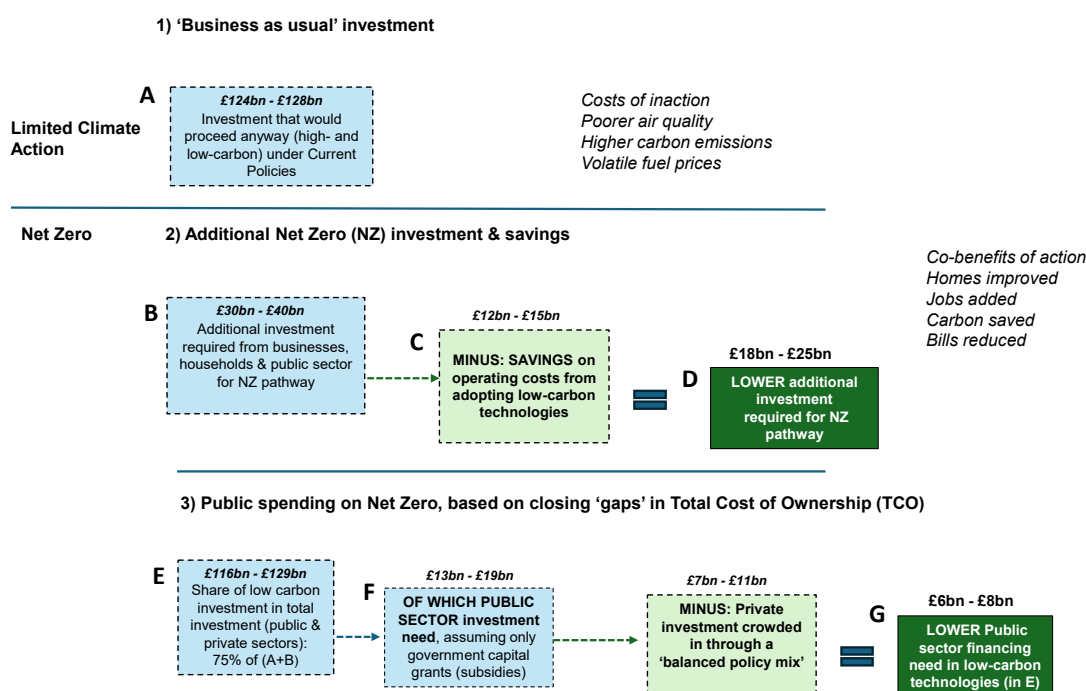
1) 'Business as usual' investment

Limited Climate Action

A

£124bn - £128bn
Investment that would proceed anyway (high- and low-carbon) under Current Policies

Costs of inaction
Poorer air quality
Higher carbon emissions
Volatile fuel prices

Net Zero

2) Additional Net Zero (NZ) investment & savings

Co-benefits of action
Homes improved
Jobs added
Carbon saved
Bills reduced

B

£30bn - £40bn
Additional investment required from businesses, households & public sector for NZ pathway

C

£12bn - £15bn
MINUS: SAVINGS on operating costs from adopting low-carbon technologies

D

£18bn - £25bn
LOWER additional investment required for NZ pathway

3) Public spending on Net Zero, based on closing 'gaps' in Total Cost of Ownership (TCO)

E

£116bn - £129bn
Share of low carbon investment in total investment (public & private sectors): 75% of (A+B)

F

£13bn - £19bn
OF WHICH PUBLIC SECTOR investment need, assuming only government capital grants (subsidies)

£7bn - £11bn
MINUS: Private investment crowded in through a 'balanced policy mix'

G

£6bn - £8bn
LOWER Public sector financing need in low-carbon technologies (in E)